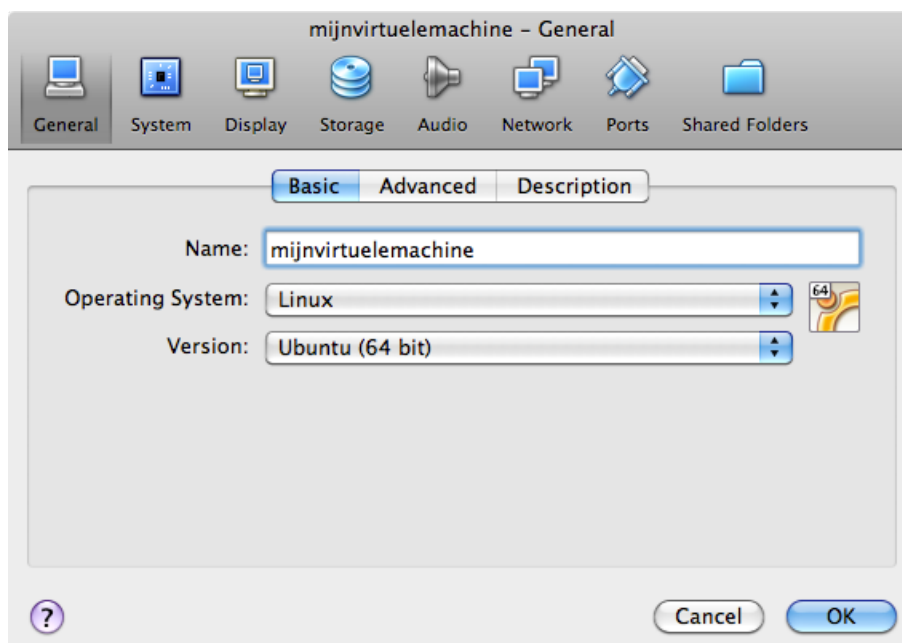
mijnvirtuelemachine – General

General System Display Storage Audio Network Ports Shared Folders

Basic Advanced Description

Name: mijnvirtuelemachine

Operating System: Linux

Version: Ubuntu (64 bit)

64

?

Cancel OK